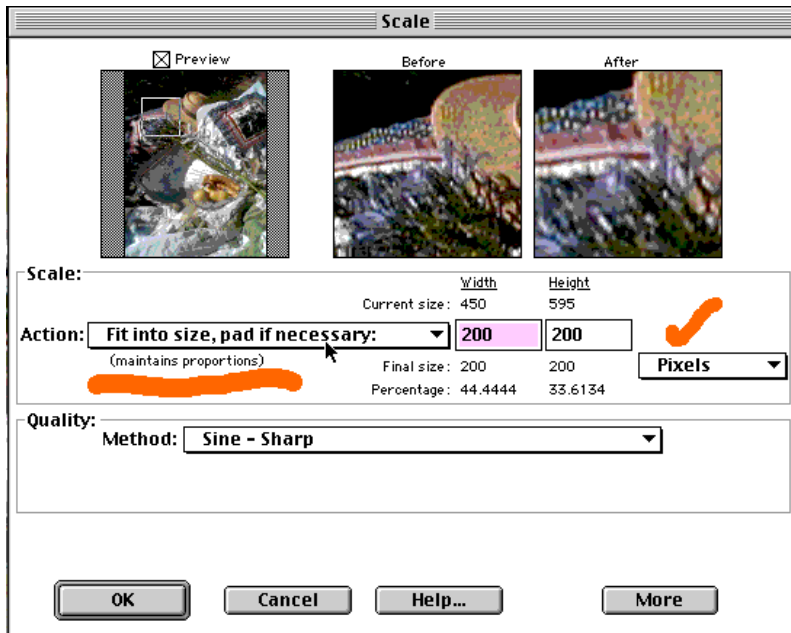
Scale

☒ Preview

Before

After

Scale:

Width Height

Current size: 450 595

Action: Fit into size, pad if necessary: 200 200

(maintains proportions)

Final size: 200 200

Pixels

Percentage: 44.4444 33.6134

Quality:

Method: Sine - Sharp

OK

Cancel

Help...

More